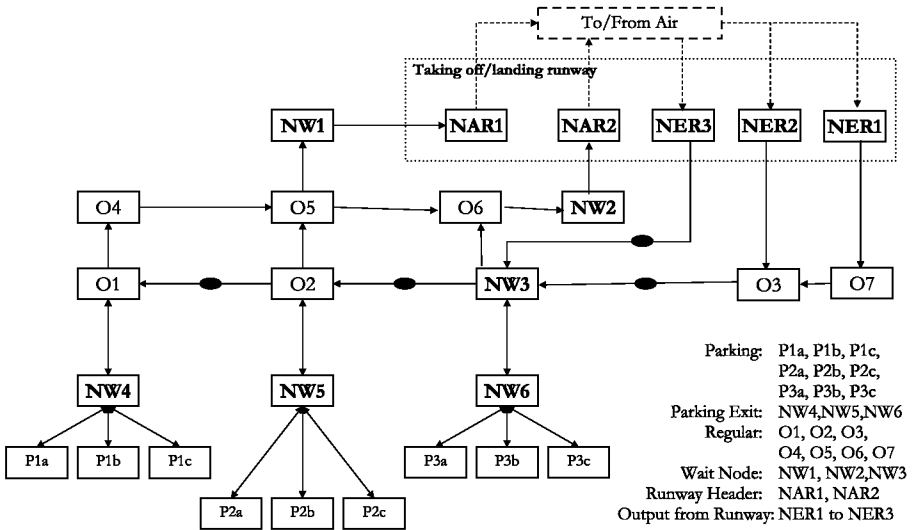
To/From Air

Taking off/landing runway

NW1

NAR1

NAR2

NER3

NER2

NER1

O4

O5

O6

NW2

O1

O2

NW3

O3

O7

NW4

NW5

NW6

P1a

P1b

P1c

P2a

P2b

P2c

P3a

P3b

P3c

Parking: P1a, P1b, P1c, P2a, P2b, P2c, P3a, P3b, P3c
Parking Exit: NW4,NW5,NW6
Regular: O1, O2, O3, O4, O5, O6, O7
Wait Node: NW1, NW2,NW3
Runway Header: NAR1, NAR2
Output from Runway: NER1 to NER3